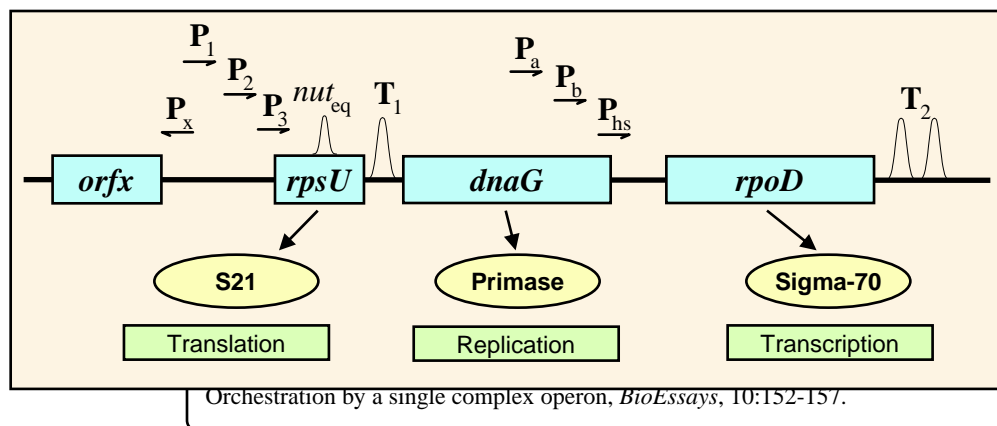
$\mathbf{P}_1$ $\mathbf{P}_2$ $\mathbf{P}_x$ $\mathbf{P}_3$ $nut_{eq}$ $\mathbf{T}_1$ $\mathbf{P}_a$ $\mathbf{P}_b$ $\mathbf{P}_{hs}$ $\mathbf{T}_2$

orfx

rpsU

dnaG

rpoD

S21

Primase

Sigma-70

Translation

Replication

Transcription

Orchestration by a single complex operon, BioEssays, 10:152-157.